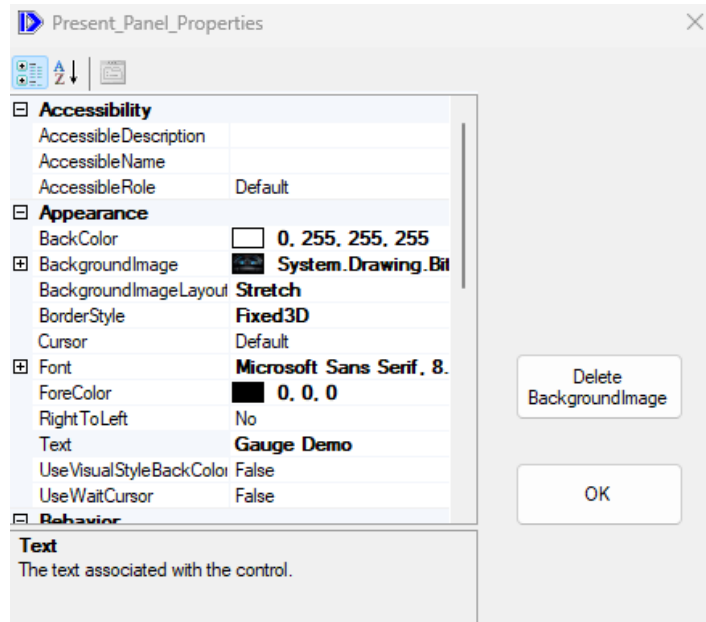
Present_Panel_Properties

⊟ Accessibility

| | |
|---|---|
| AccessibleDescription | |
| AccessibleName | |
| AccessibleRole | Default |

⊟ Appearance

| | |
|---|---|
| BackColor | 0, 255, 255, 255 |
| ⊞ BackgroundImage | System.Drawing.Bit |
| BackgroundImageLayout | Stretch |
| BorderStyle | Fixed3D |
| Cursor | Default |
| ⊞ Font | Microsoft Sans Serif, 8. |
| ForeColor | 0, 0, 0 |
| RightToLeft | No |
| Text | Gauge Demo |
| UseVisualStyleBackColor | False |
| UseWaitCursor | False |

⊟ Behavior

Text
The text associated with the control.

Delete BackgroundImage

OK